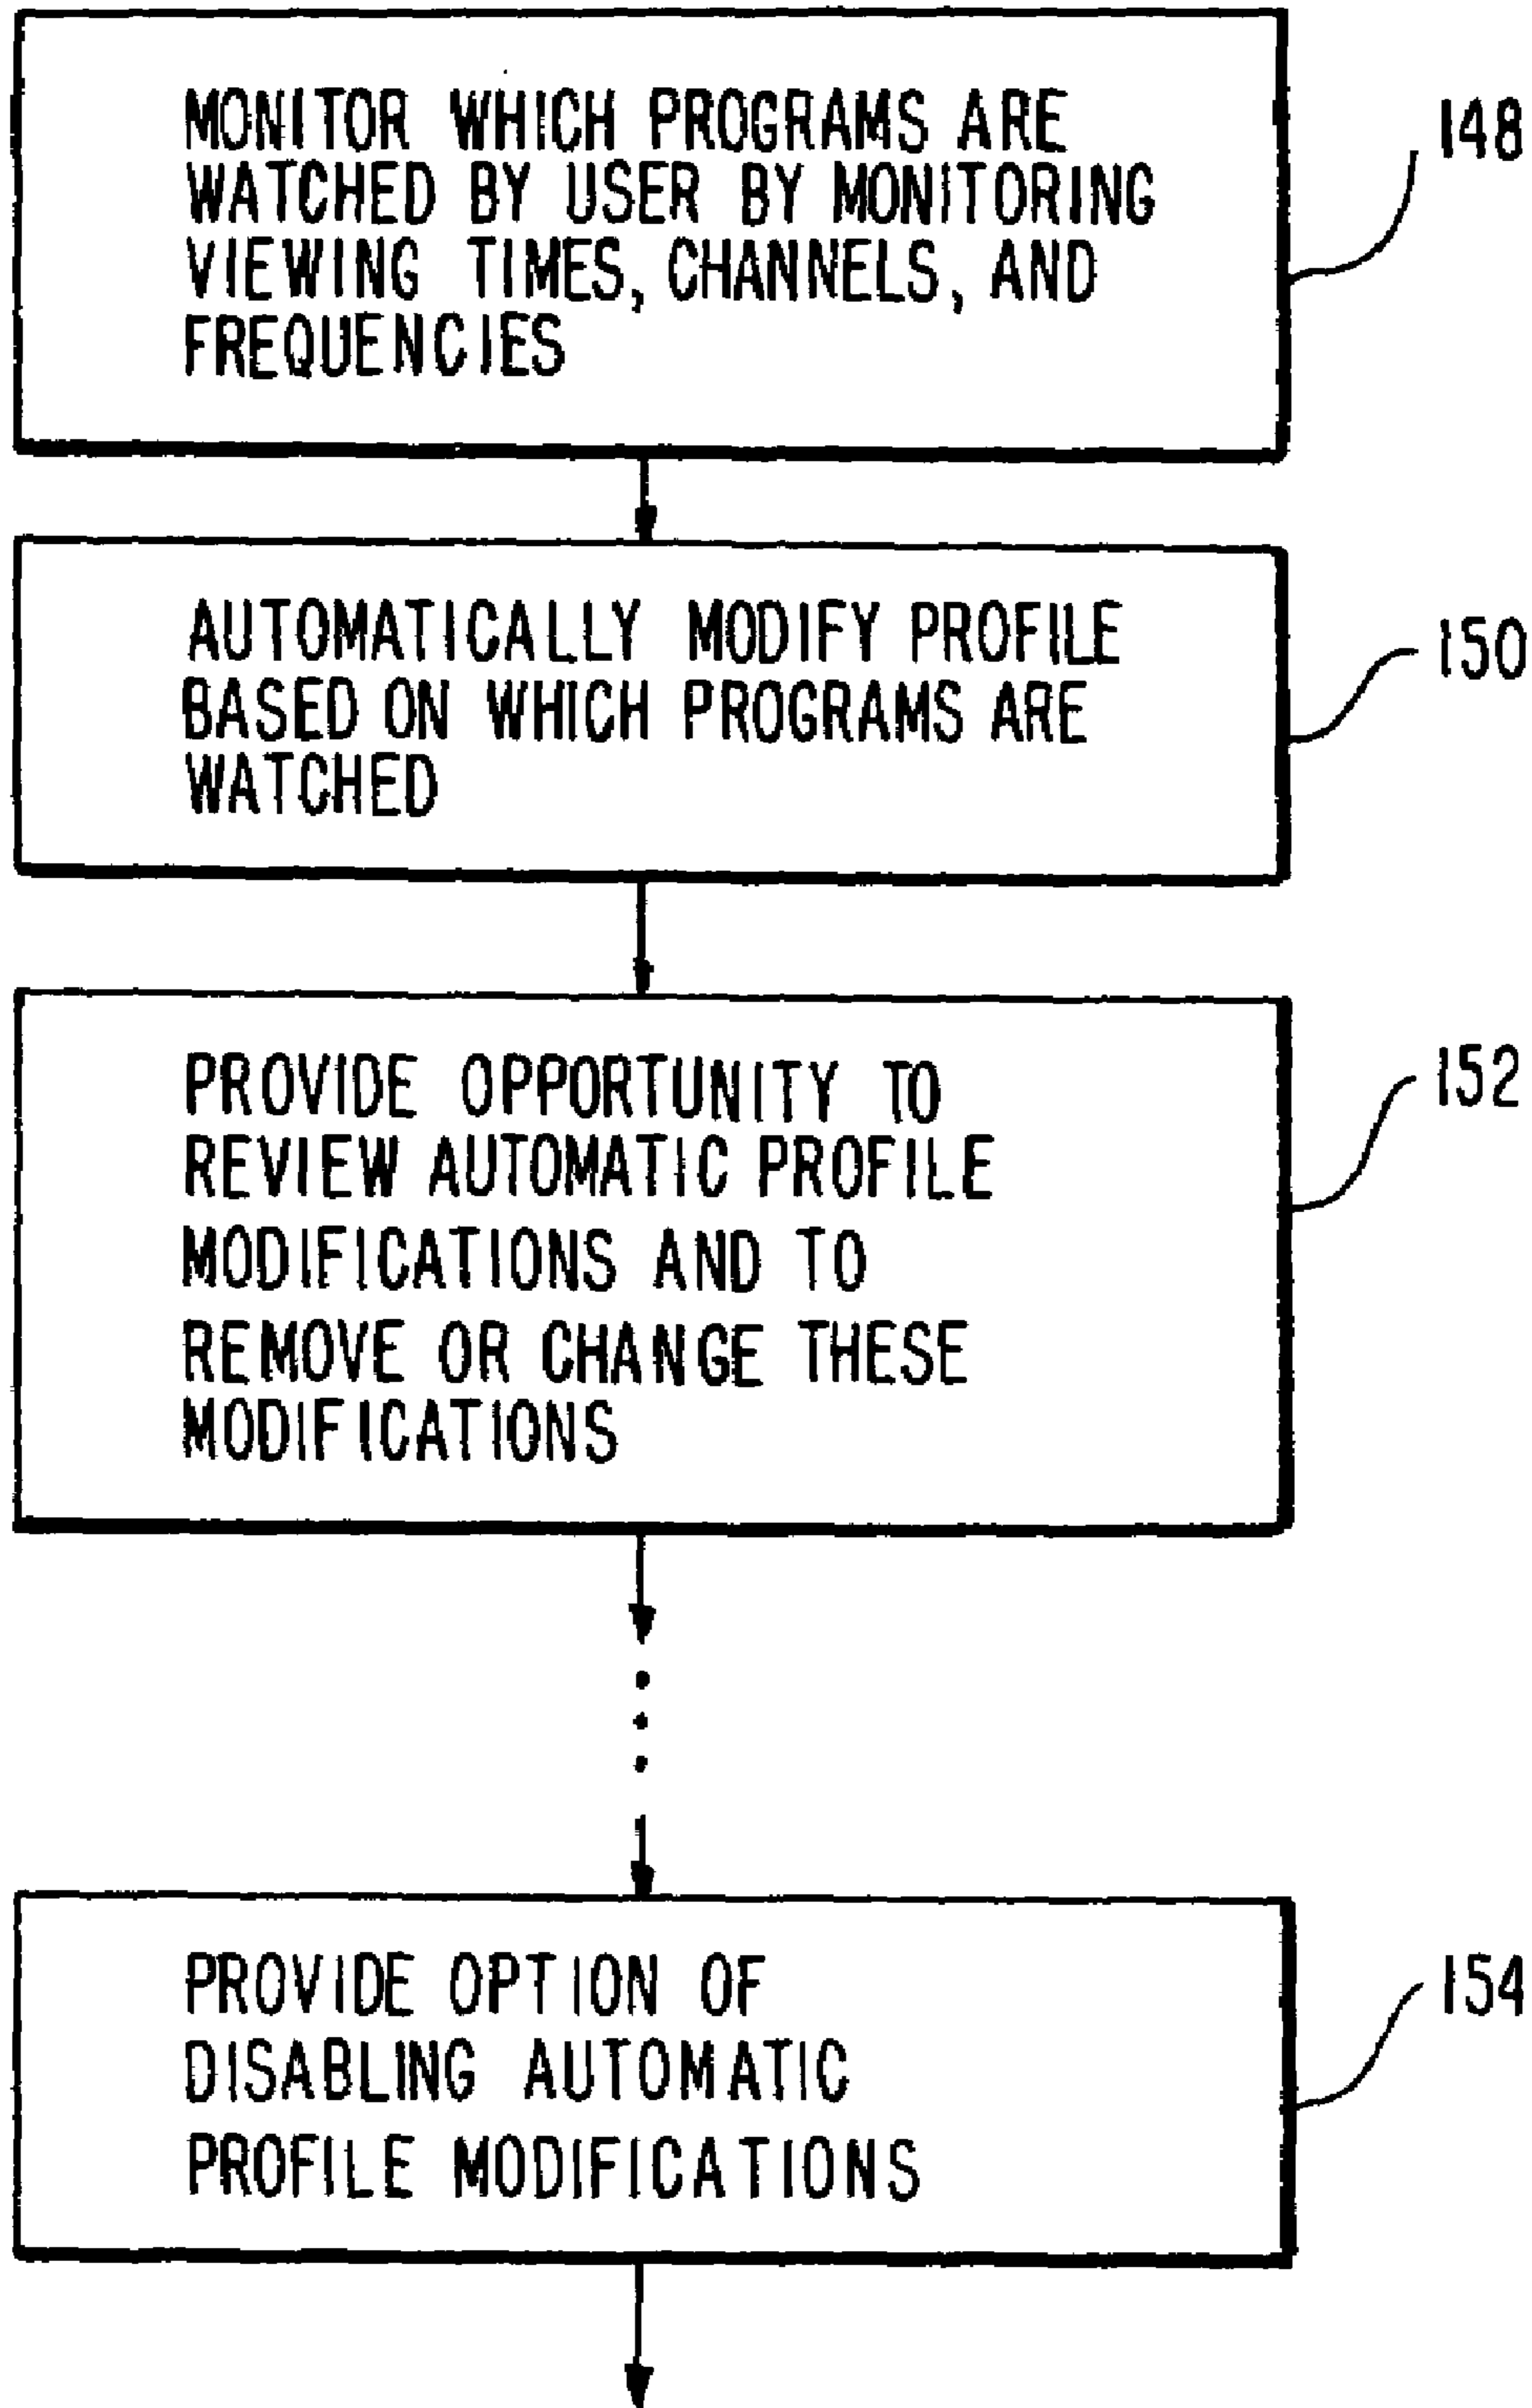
MONITOR WHICH PROGRAMS ARE WATCHED BY USER BY MONITORING VIEWING TIMES, CHANNELS, AND FREQUENCIES

148

AUTOMATICALLY MODIFY PROFILE BASED ON WHICH PROGRAMS ARE WATCHED

150

PROVIDE OPPORTUNITY TO REVIEW AUTOMATIC PROFILE MODIFICATIONS AND TO REMOVE OR CHANGE THESE MODIFICATIONS

152

PROVIDE OPTION OF DISABLING AUTOMATIC PROFILE MODIFICATIONS

154